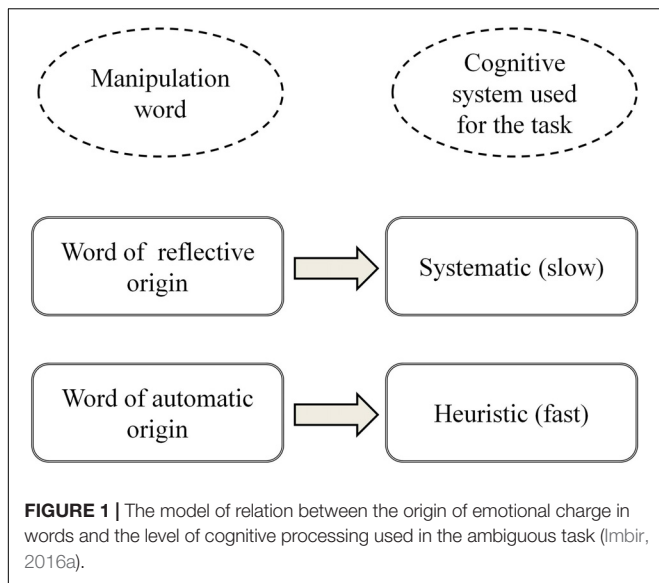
Manipulation word

Cognitive system used for the task

Word of reflective origin

Systematic (slow)

Word of automatic origin

Heuristic (fast)

**FIGURE 1 |** The model of relation between the origin of emotional charge in words and the level of cognitive processing used in the ambiguous task (Imbir, 2016a).